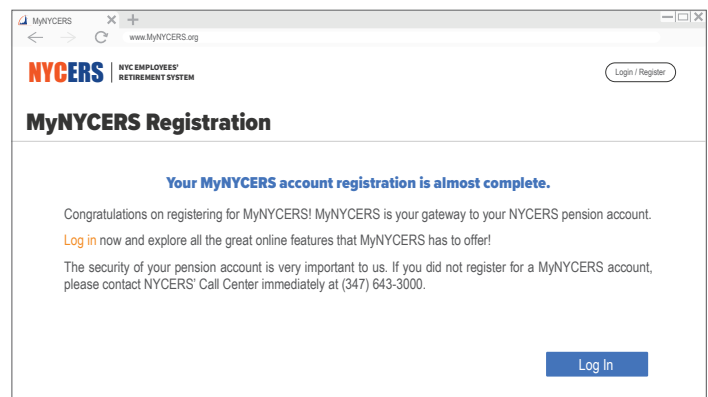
MyNYCERS

www.MyNYCERS.org

NYCERS | NYC EMPLOYEES' RETIREMENT SYSTEM

Login / Register

MyNYCERS Registration

Your MyNYCERS account registration is almost complete.

Congratulations on registering for MyNYCERS! MyNYCERS is your gateway to your NYCERS pension account.

Log in now and explore all the great online features that MyNYCERS has to offer!

The security of your pension account is very important to us. If you did not register for a MyNYCERS account, please contact NYCERS' Call Center immediately at (347) 643-3000.

Log In